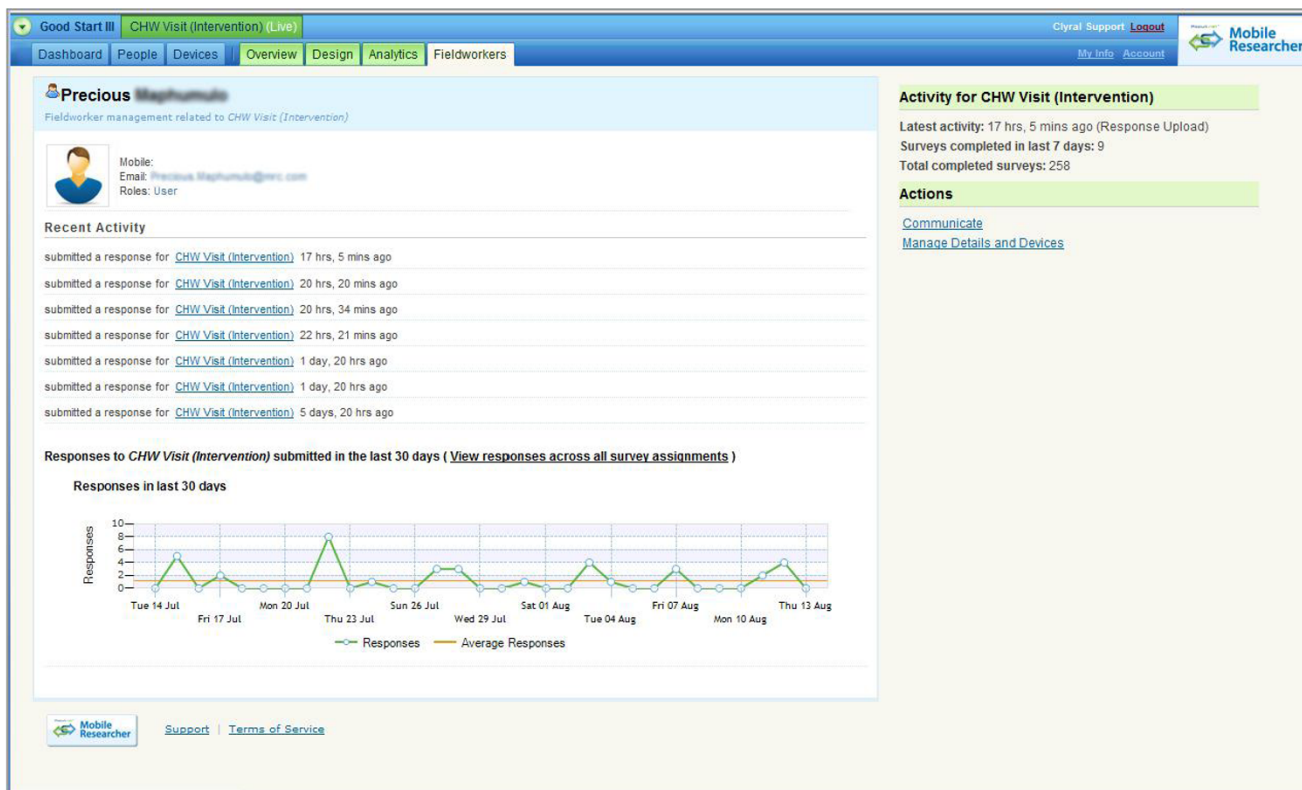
Good Start III CHW Visit (Intervention) (Live)
Clyral Support Logout
My Info Account
Mobile Researcher

Dashboard People Devices Overview Design Analytics Fieldworkers

Precious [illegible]
Fieldworker management related to CHW Visit (Intervention)

Mobile:
Email: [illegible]
Roles: User

Recent Activity
submitted a response for CHW Visit (Intervention) 17 hrs, 5 mins ago
submitted a response for CHW Visit (Intervention) 20 hrs, 20 mins ago
submitted a response for CHW Visit (Intervention) 20 hrs, 34 mins ago
submitted a response for CHW Visit (Intervention) 22 hrs, 21 mins ago
submitted a response for CHW Visit (Intervention) 1 day, 20 hrs ago
submitted a response for CHW Visit (Intervention) 1 day, 20 hrs ago
submitted a response for CHW Visit (Intervention) 5 days, 20 hrs ago

Responses to CHW Visit (Intervention) submitted in the last 30 days ( View responses across all survey assignments )

Responses in last 30 days

Responses
10
8
6
4
2
0
Tue 14 Jul Fri 17 Jul Mon 20 Jul Thu 23 Jul Sun 26 Jul Wed 29 Jul Sat 01 Aug Tue 04 Aug Fri 07 Aug Mon 10 Aug Thu 13 Aug

Responses Average Responses

Activity for CHW Visit (Intervention)
Latest activity: 17 hrs, 5 mins ago (Response Upload)
Surveys completed in last 7 days: 9
Total completed surveys: 258

Actions
Communicate
Manage Details and Devices

Mobile Researcher
Support | Terms of Service